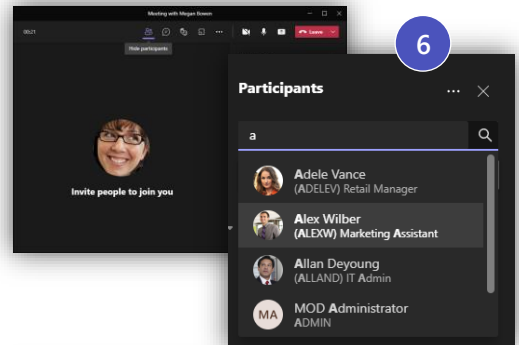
Meeting with Megan Bowen

00:21

Hide participants

Leave

Invite people to join you

6

Participants

...

a

Adele Vance
(ADELEV) Retail Manager

Alex Wilber
(ALEXW) Marketing Assistant

Allan Deyoung
(ALLAND) IT Admin

MA

MOD Administrator
ADMIN